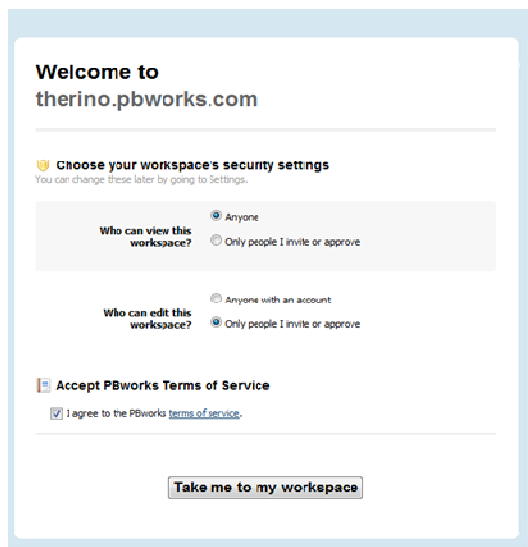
Welcome to
therino.pbworks.com

Choose your workspace's security settings
You can change these later by going to Settings.

Who can view this workspace?
Anyone
Only people I invite or approve

Who can edit this workspace?
Anyone with an account
Only people I invite or approve

Accept PBworks Terms of Service
I agree to the PBworks terms of service.

Take me to my workspace